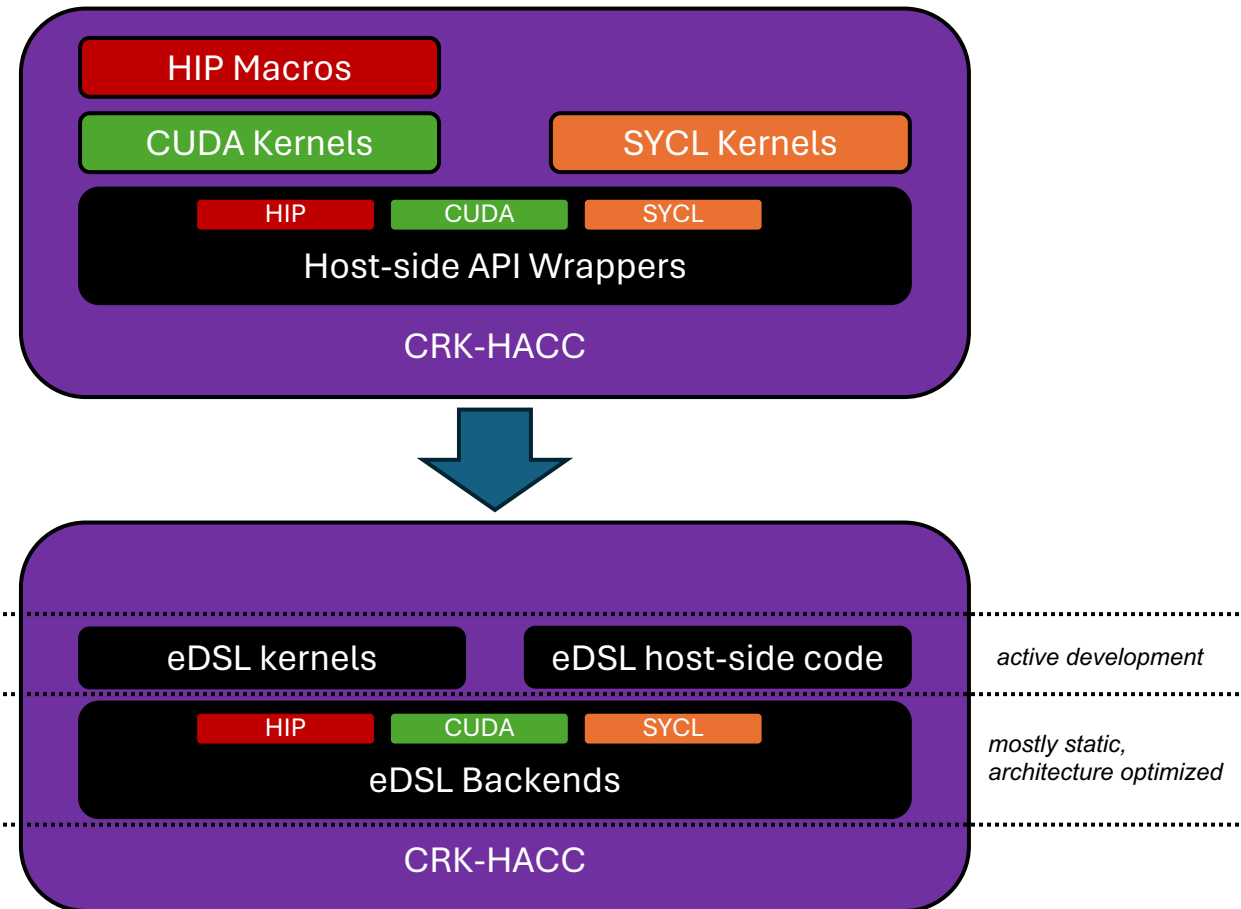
HIP Macros

CUDA Kernels

SYCL Kernels

HIP CUDA SYCL

Host-side API Wrappers

CRK-HACC

eDSL kernels

eDSL host-side code

active development

HIP CUDA SYCL

eDSL Backends

mostly static, architecture optimized

CRK-HACC